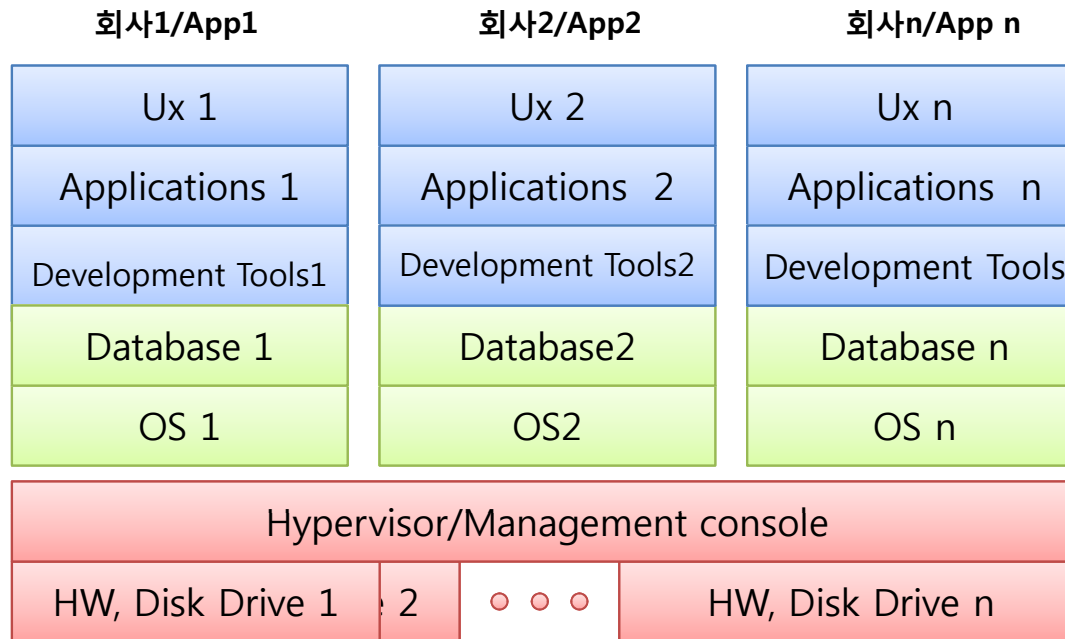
회사1/App1

Ux 1

Applications 1

Development Tools1

Database 1

OS 1

회사2/App2

Ux 2

Applications 2

Development Tools2

Database2

OS2

회사n/App n

Ux n

Applications n

Development Tools

Database n

OS n

Hypervisor/Management console

HW, Disk Drive 1

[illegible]e 2

HW, Disk Drive n